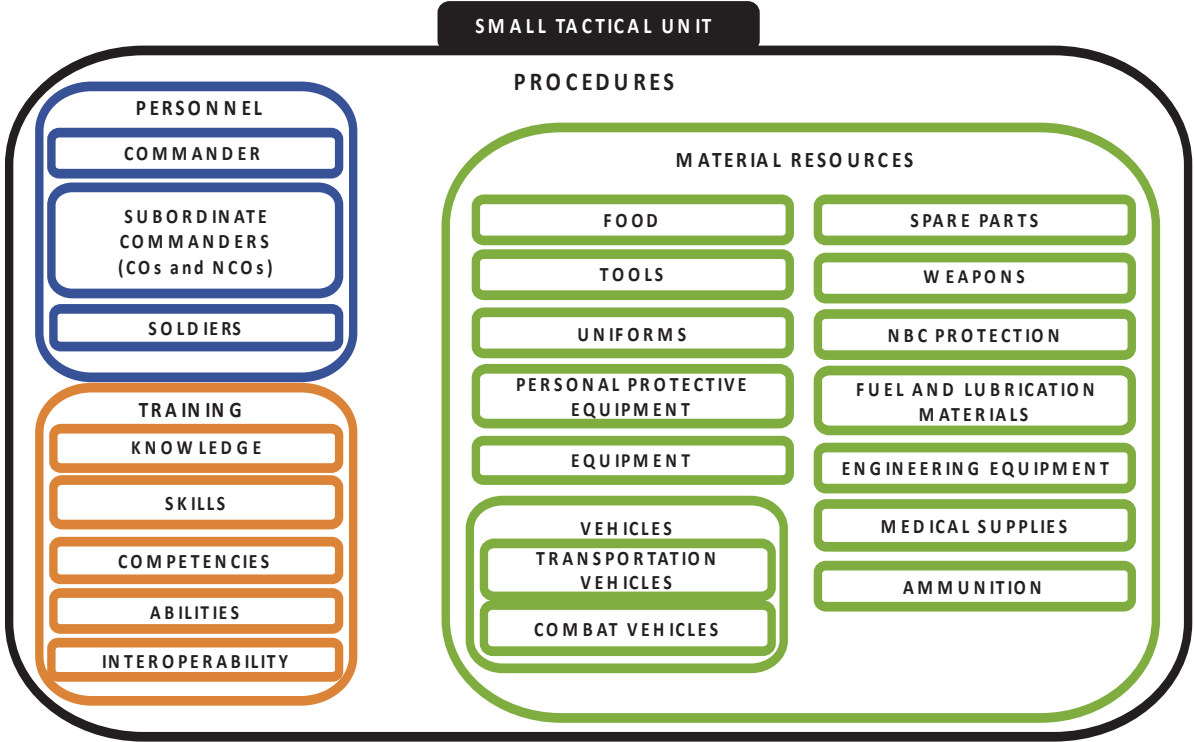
SMALL TACTICAL UNIT

PROCEDURES

PERSONNEL

COMMANDER

SUBORDINATE COMMANDERS (COs and NCOs)

SOLDIERS

TRAINING

KNOWLEDGE

SKILLS

COMPETENCIES

ABILITIES

INTEROPERABILITY

MATERIAL RESOURCES

FOOD

TOOLS

UNIFORMS

PERSONAL PROTECTIVE EQUIPMENT

EQUIPMENT

VEHICLES

TRANSPORTATION VEHICLES

COMBAT VEHICLES

SPARE PARTS

WEAPONS

NBC PROTECTION

FUEL AND LUBRICATION MATERIALS

ENGINEERING EQUIPMENT

MEDICAL SUPPLIES

AMMUNITION